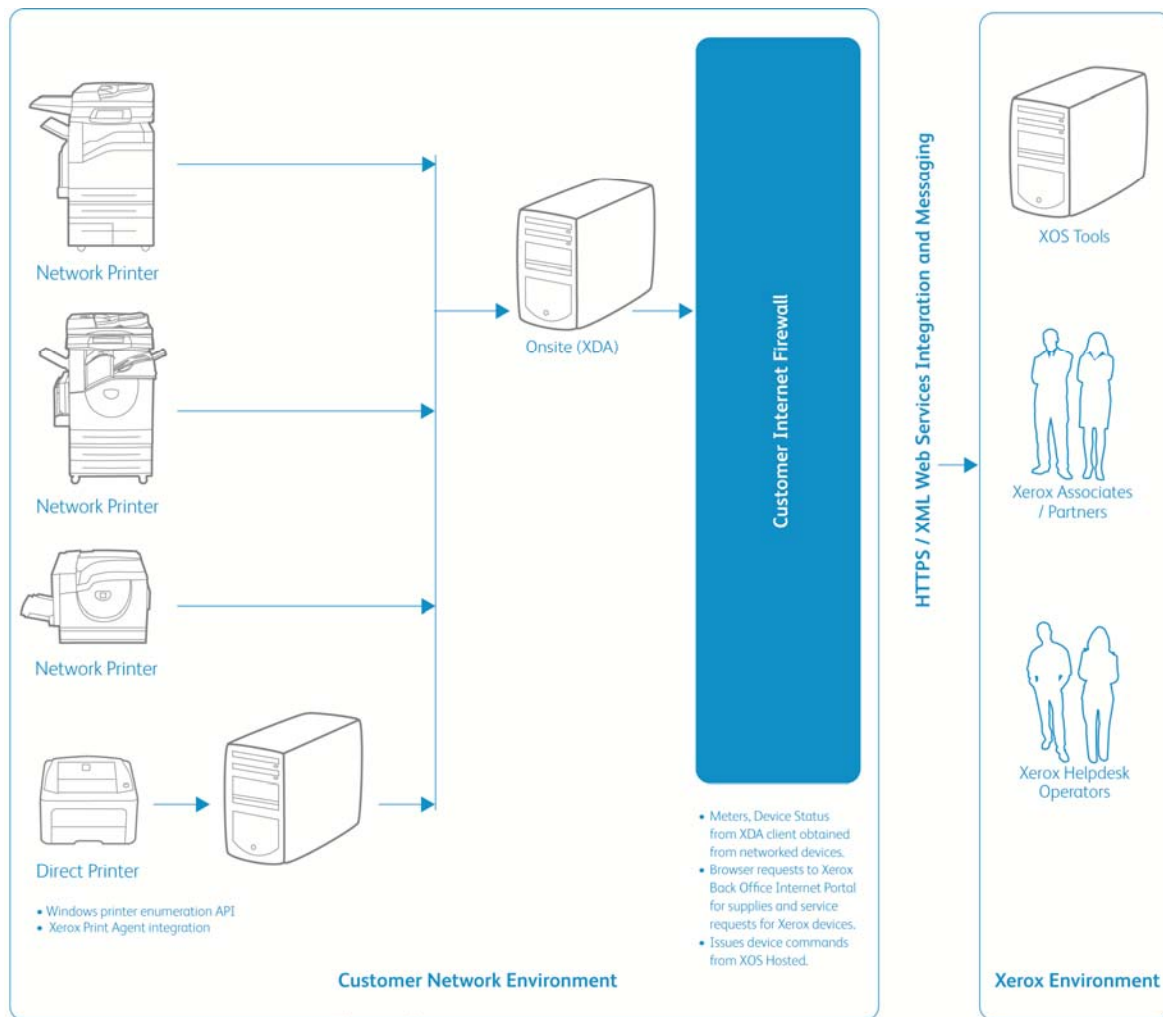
Network Printer

Network Printer

Network Printer

Direct Printer

• Windows printer enumeration API
• Xerox Print Agent integration

Onsite (XDA)

Customer Internet Firewall

• Meters, Device Status from XDA client obtained from networked devices.
• Browser requests to Xerox Back Office Internet Portal for supplies and service requests for Xerox devices.
• Issues device commands from XOS Hosted.

Customer Network Environment

HTTPS / XML Web Services Integration and Messaging

XOS Tools

Xerox Associates / Partners

Xerox Helpdesk Operators

Xerox Environment